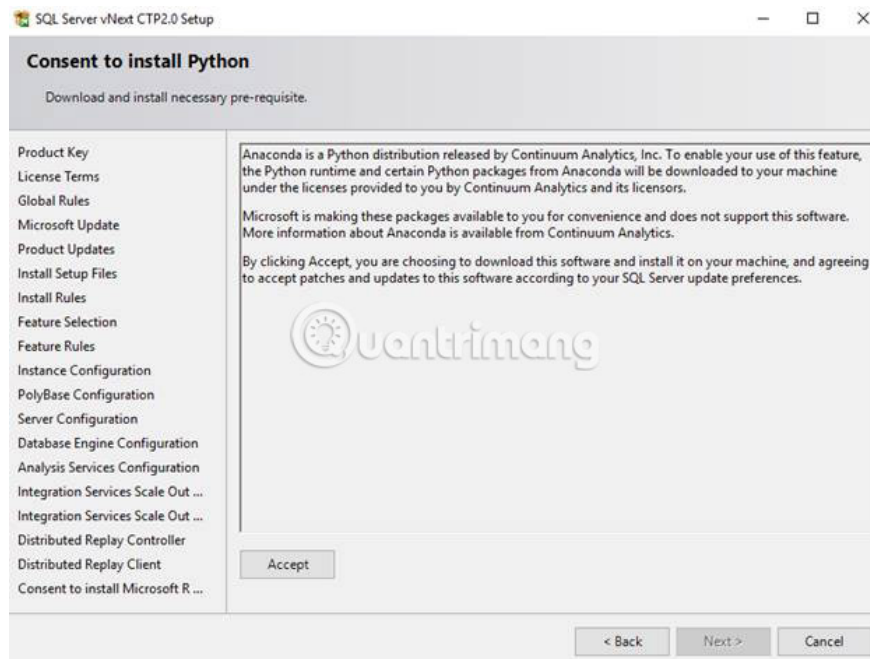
SQL Server vNext CTP2.0 Setup

Consent to install Python

Download and install necessary pre-requisite.

Product Key
License Terms
Global Rules
Microsoft Update
Product Updates
Install Setup Files
Install Rules
Feature Selection
Feature Rules
Instance Configuration
PolyBase Configuration
Server Configuration
Database Engine Configuration
Analysis Services Configuration
Integration Services Scale Out ...
Integration Services Scale Out ...
Distributed Replay Controller
Distributed Replay Client
Consent to install Microsoft R ...

Anaconda is a Python distribution released by Continuum Analytics, Inc. To enable your use of this feature, the Python runtime and certain Python packages from Anaconda will be downloaded to your machine under the licenses provided to you by Continuum Analytics and its licensors.

Microsoft is making these packages available to you for convenience and does not support this software. More information about Anaconda is available from Continuum Analytics.

By clicking Accept, you are choosing to download this software and install it on your machine, and agreeing to accept patches and updates to this software according to your SQL Server update preferences.

Quantrimang

Accept

< Back
Next >
Cancel